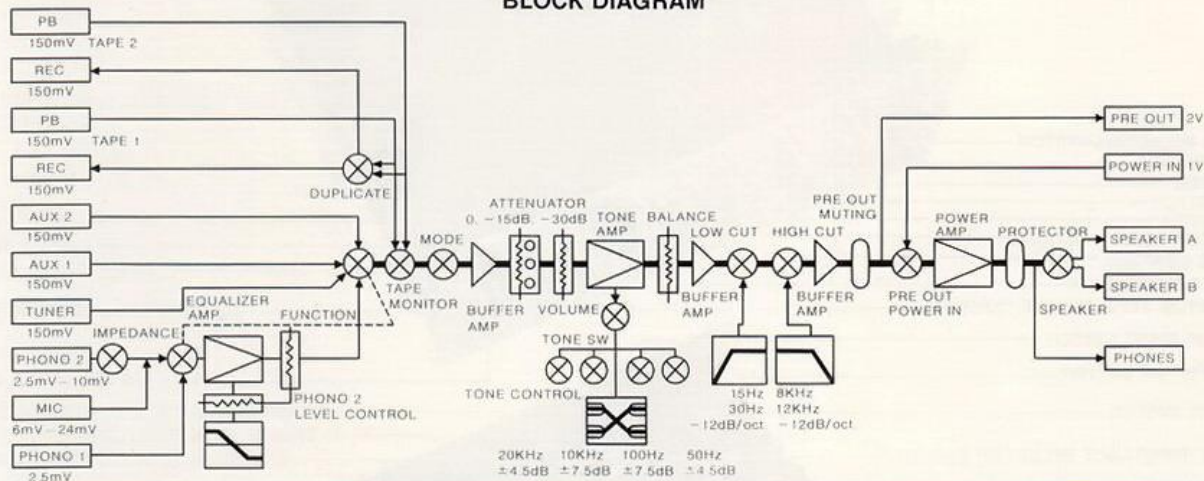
BLOCK DIAGRAM

PB
150mV TAPE 2
REC
150mV
PB
150mV TAPE 1
REC
150mV
AUX 2
150mV
AUX 1
150mV
TUNER
150mV
PHONO 2
2.5mV – 10mV
MIC
6mV – 24mV
PHONO 1
2.5mV

DUPLICATE
IMPEDANCE
EQUALIZER AMP
FUNCTION
PHONO 2 LEVEL CONTROL
TAPE MONITOR
MODE
BUFFER AMP
ATTENUATOR
0, –15dB, –30dB
VOLUME
TONE AMP
TONE SW
TONE CONTROL
20KHz ±4.5dB
10KHz ±7.5dB
100Hz ±7.5dB
50Hz ±4.5dB
BALANCE
BUFFER AMP
LOW CUT
15Hz
30Hz
–12dB/oct
HIGH CUT
8KHz
12KHz
–12dB/oct
BUFFER AMP
PRE OUT MUTING
PRE OUT POWER IN
POWER AMP
PROTECTOR
SPEAKER

PRE OUT 2V
POWER IN 1V
SPEAKER A
SPEAKER B
PHONES